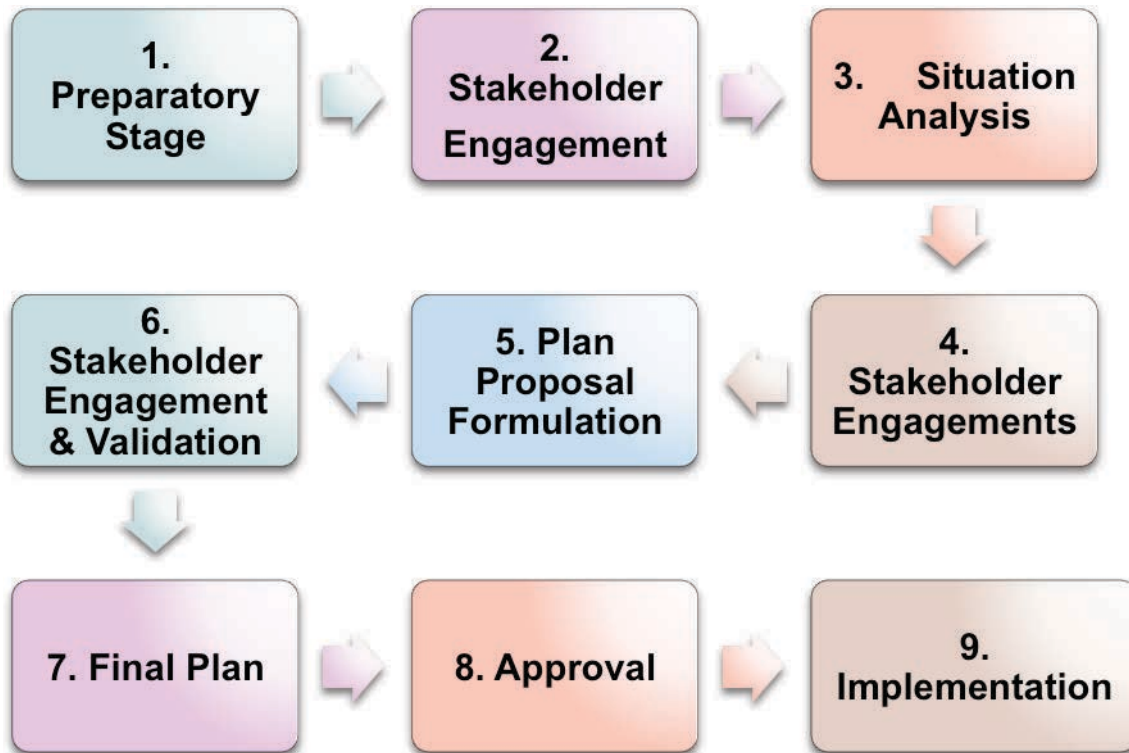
1. Preparatory Stage

2. Stakeholder Engagement

3. Situation Analysis

4. Stakeholder Engagements

5. Plan Proposal Formulation

6. Stakeholder Engagement & Validation

7. Final Plan

8. Approval

9. Implementation